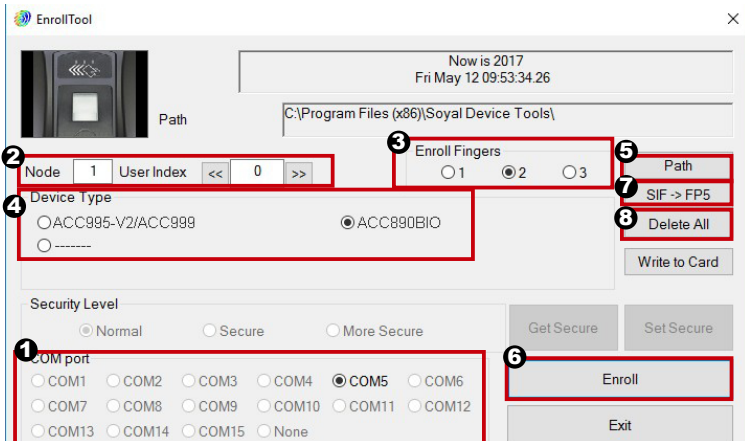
EnrollTool

×

Now is 2017
Fri May 12 09:53:34.26

Path

C:\Program Files (x86)\Soyal Device Tools\

2 Node 1 User Index << 0 >>

3 Enroll Fingers
○1 ◉2 ○3

5 Path

7 SIF -> FP5

8 Delete All

Write to Card

4 Device Type
○ACC995-V2/ACC999 ◉ACC890BIO
○-------

Security Level
◉Normal ○Secure ○More Secure

Get Secure

Set Secure

1 COM port
○COM1 ○COM2 ○COM3 ○COM4 ◉COM5 ○COM6
○COM7 ○COM8 ○COM9 ○COM10 ○COM11 ○COM12
○COM13 ○COM14 ○COM15 ○None

6 Enroll

Exit